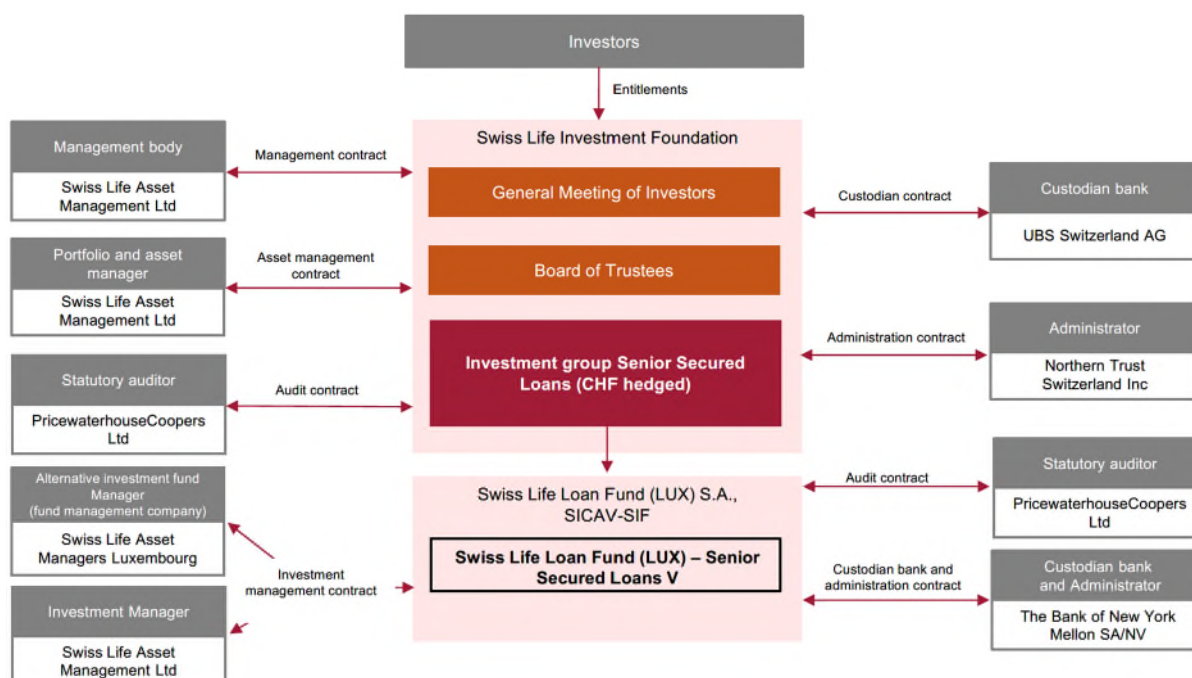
Investors

Entitlements

Swiss Life Investment Foundation

General Meeting of Investors

Board of Trustees

Investment group Senior Secured Loans (CHF hedged)

Management body

Swiss Life Asset Management Ltd

Management contract

Portfolio and asset manager

Swiss Life Asset Management Ltd

Asset management contract

Statutory auditor

PricewaterhouseCoopers Ltd

Audit contract

Custodian contract

Custodian bank

UBS Switzerland AG

Administration contract

Administrator

Northern Trust Switzerland Inc

Swiss Life Loan Fund (LUX) S.A., SICAV-SIF

Swiss Life Loan Fund (LUX) – Senior Secured Loans V

Alternative investment fund Manager (fund management company)

Swiss Life Asset Managers Luxembourg

Investment management contract

Investment Manager

Swiss Life Asset Management Ltd

Audit contract

Statutory auditor

PricewaterhouseCoopers Ltd

Custodian bank and administration contract

Custodian bank and Administrator

The Bank of New York Mellon SA/NV